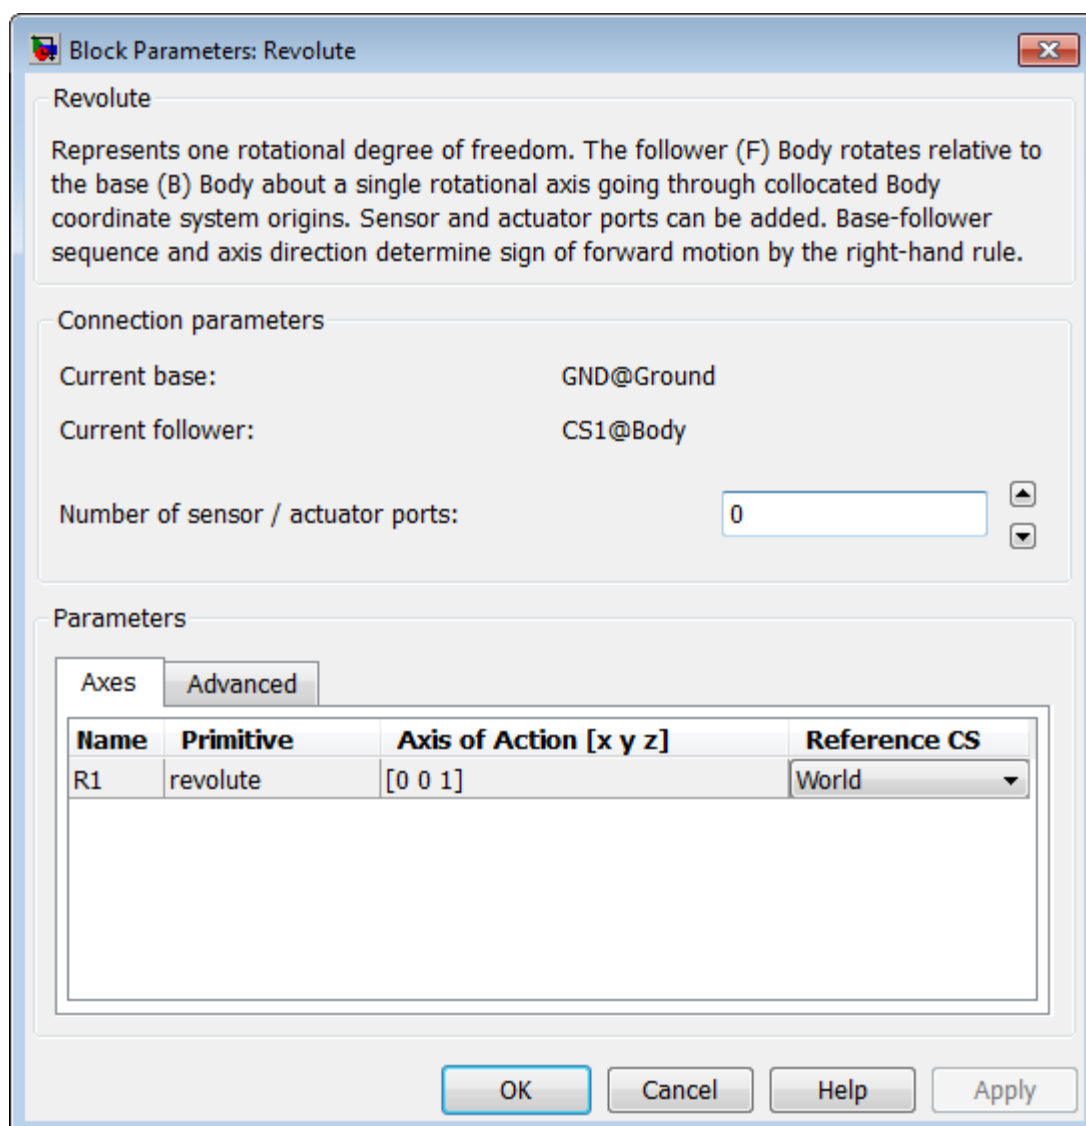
Block Parameters: Revolute

Revolute

Represents one rotational degree of freedom. The follower (F) Body rotates relative to the base (B) Body about a single rotational axis going through collocated Body coordinate system origins. Sensor and actuator ports can be added. Base-follower sequence and axis direction determine sign of forward motion by the right-hand rule.

Connection parameters

Current base: GND@Ground

Current follower: CS1@Body

Number of sensor / actuator ports: 0

Parameters

Axes | Advanced

| Name | Primitive | Axis of Action [x y z] | Reference CS |
|---|---|---|---|
| R1 | revolute | [0 0 1] | World |

OK | Cancel | Help | Apply